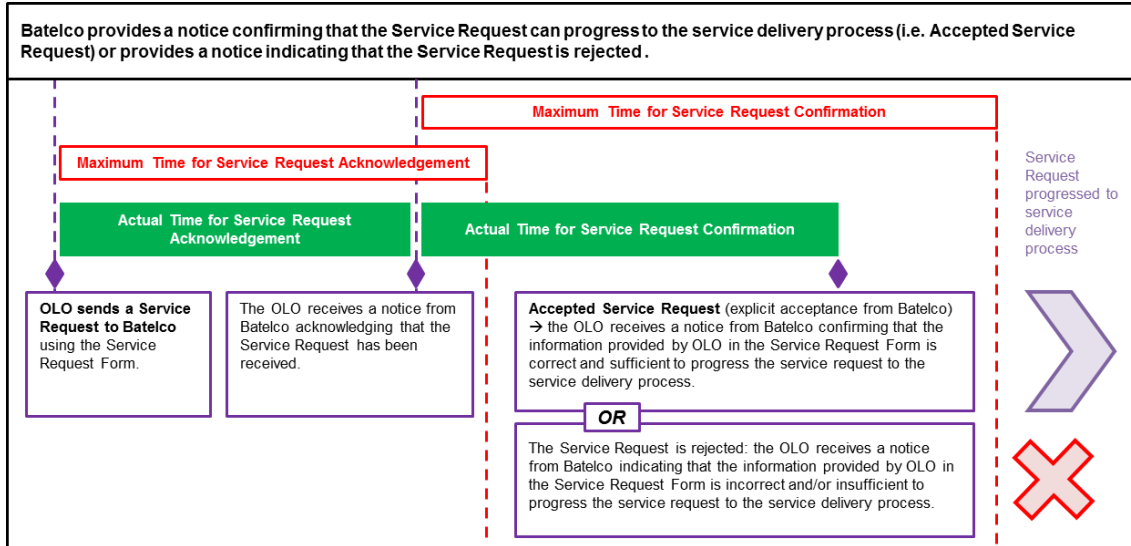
Batelco provides a notice confirming that the Service Request can progress to the service delivery process (i.e. Accepted Service Request) or provides a notice indicating that the Service Request is rejected .

Maximum Time for Service Request Confirmation

Maximum Time for Service Request Acknowledgement

Service Request progressed to service delivery process

Actual Time for Service Request Acknowledgement

Actual Time for Service Request Confirmation

OLO sends a Service Request to Batelco using the Service Request Form.

The OLO receives a notice from Batelco acknowledging that the Service Request has been received.

Accepted Service Request (explicit acceptance from Batelco) → the OLO receives a notice from Batelco confirming that the information provided by OLO in the Service Request Form is correct and sufficient to progress the service request to the service delivery process.

OR

The Service Request is rejected: the OLO receives a notice from Batelco indicating that the information provided by OLO in the Service Request Form is incorrect and/or insufficient to progress the service request to the service delivery process.